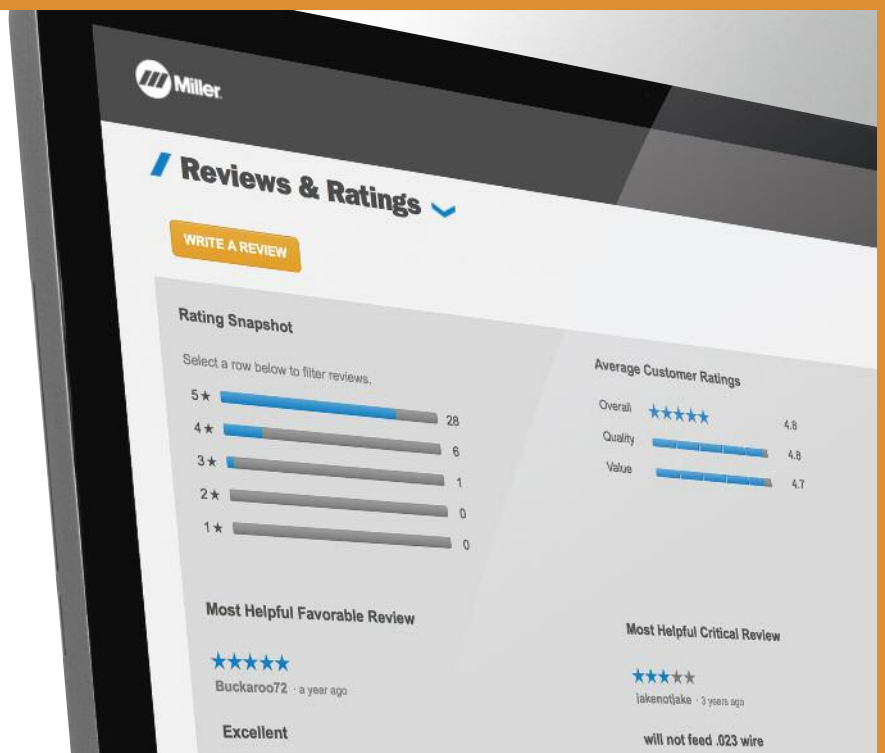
Miller

Reviews & Ratings

WRITE A REVIEW

Rating Snapshot

Select a row below to filter reviews.

5★ 28
4★ 6
3★ 1
2★ 0
1★ 0

Average Customer Ratings

Overall ★★★★★ 4.8
Quality 4.8
Value 4.7

Most Helpful Favorable Review

★★★★★
Buckaroo72 · a year ago

Excellent

Most Helpful Critical Review

★★★★★
jakenotjake · 3 years ago

will not feed .023 wire